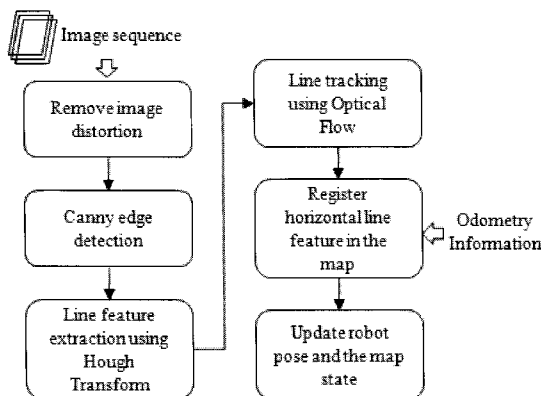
Image sequence

Remove image distortion

Canny edge detection

Line feature extraction using Hough Transform

Line tracking using Optical Flow

Register horizontal line feature in the map

Odometry Information

Update robot pose and the map state